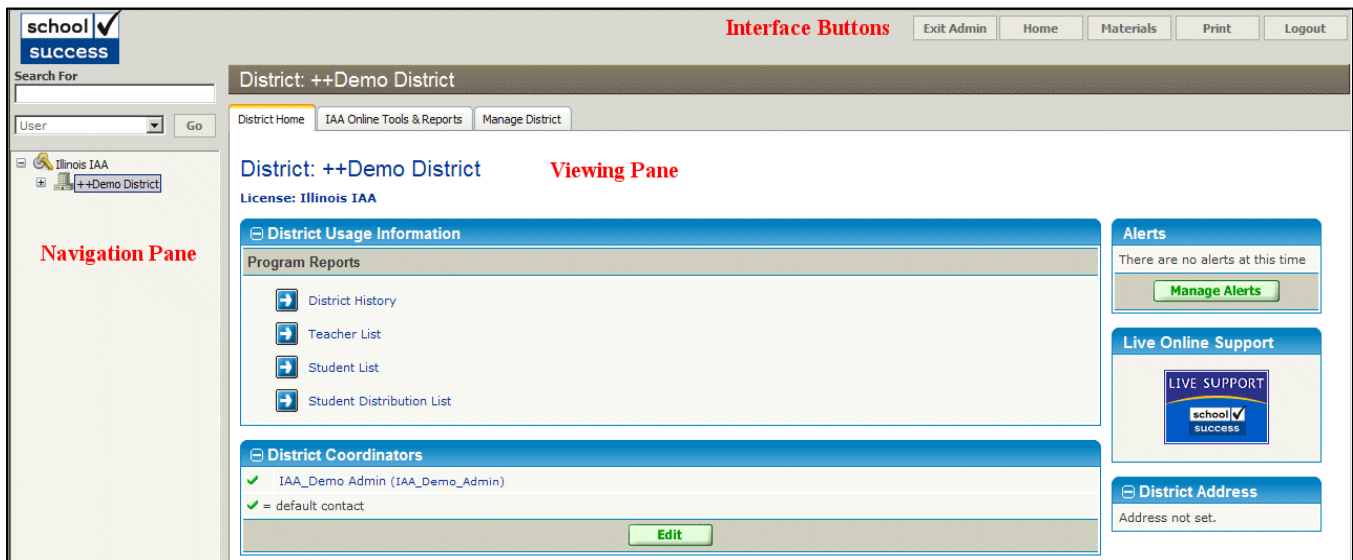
school success

Interface Buttons

Exit Admin | Home | Materials | Print | Logout

Search For

User

Go

Illinois IAA
++Demo District

Navigation Pane

District: ++Demo District

District Home | IAA Online Tools & Reports | Manage District

District: ++Demo District

Viewing Pane

License: Illinois IAA

District Usage Information

Program Reports

District History

Teacher List

Student List

Student Distribution List

District Coordinators

IAA_Demo Admin (IAA_Demo_Admin)

= default contact

Edit

Alerts

There are no alerts at this time

Manage Alerts

Live Online Support

LIVE SUPPORT
school success

District Address

Address not set.